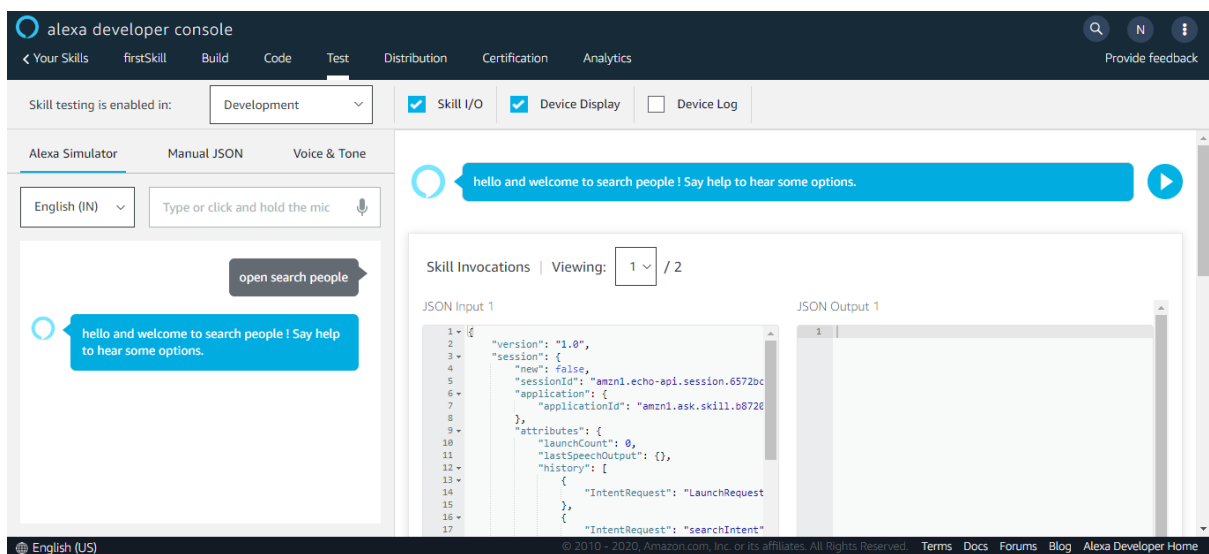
alexa developer console

N

< Your Skills firstSkill Build Code Test Distribution Certification Analytics

Provide feedback

Skill testing is enabled in: Development

Skill I/O Device Display Device Log

Alexa Simulator Manual JSON Voice & Tone

English (IN)

Type or click and hold the mic

open search people

hello and welcome to search people ! Say help to hear some options.

hello and welcome to search people ! Say help to hear some options.

Skill Invocations | Viewing: 1 / 2

JSON Input 1

JSON Output 1

1 {
2 "version": "1.0",
3 "session": {
4 "new": false,
5 "sessionId": "amzn1.echo-api.session.6572bc
6 "application": {
7 "applicationId": "amzn1.ask.skill.b8720
8 },
9 "attributes": {
10 "launchCount": 0,
11 "lastSpeechOutput": {},
12 "history": [
13 {
14 "IntentRequest": "LaunchRequest
15 },
16 {
17 "IntentRequest": "searchIntent"

1

English (US)

© 2010 - 2020, Amazon.com, Inc. or its affiliates. All Rights Reserved. Terms Docs Forums Blog Alexa Developer Home